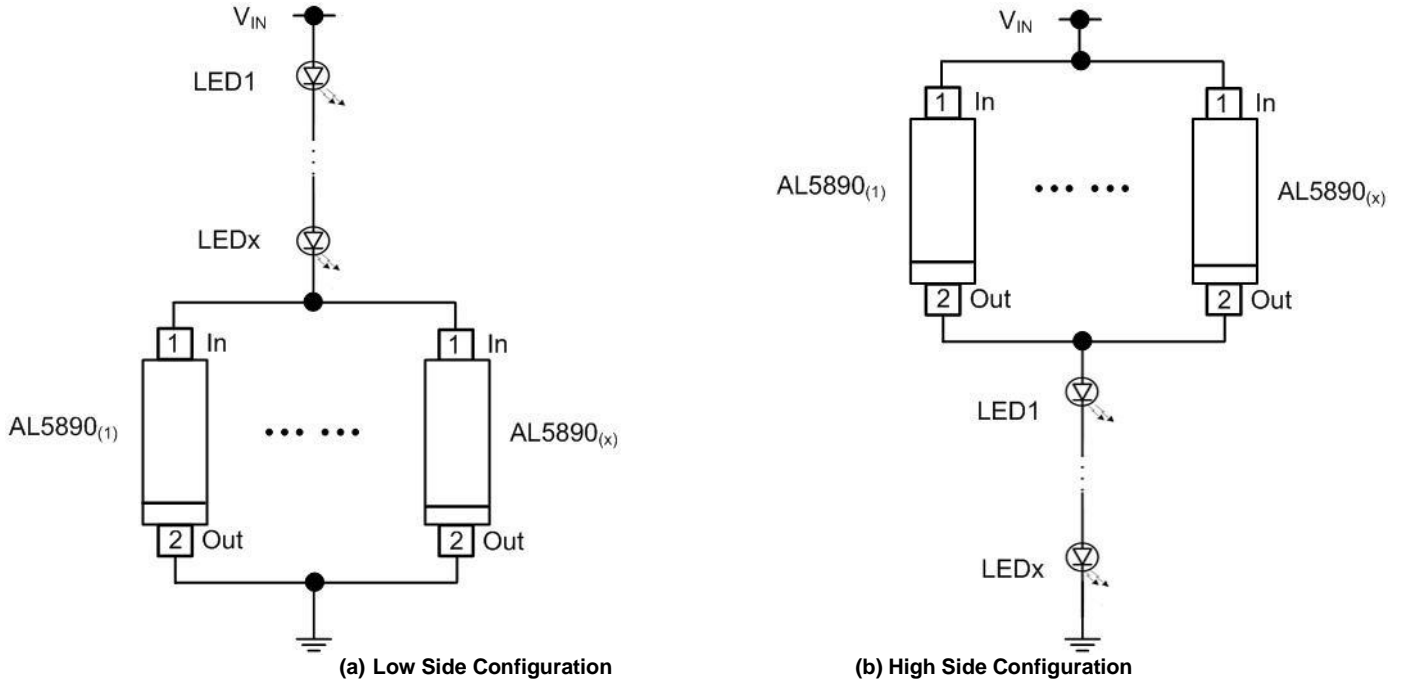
$V_{IN}$

LED1

LEDx

1 In

1 In

AL5890$_{(1)}$

AL5890$_{(x)}$

2 Out

2 Out

(a) Low Side Configuration

$V_{IN}$

1 In

1 In

AL5890$_{(1)}$

AL5890$_{(x)}$

2 Out

2 Out

LED1

LEDx

(b) High Side Configuration